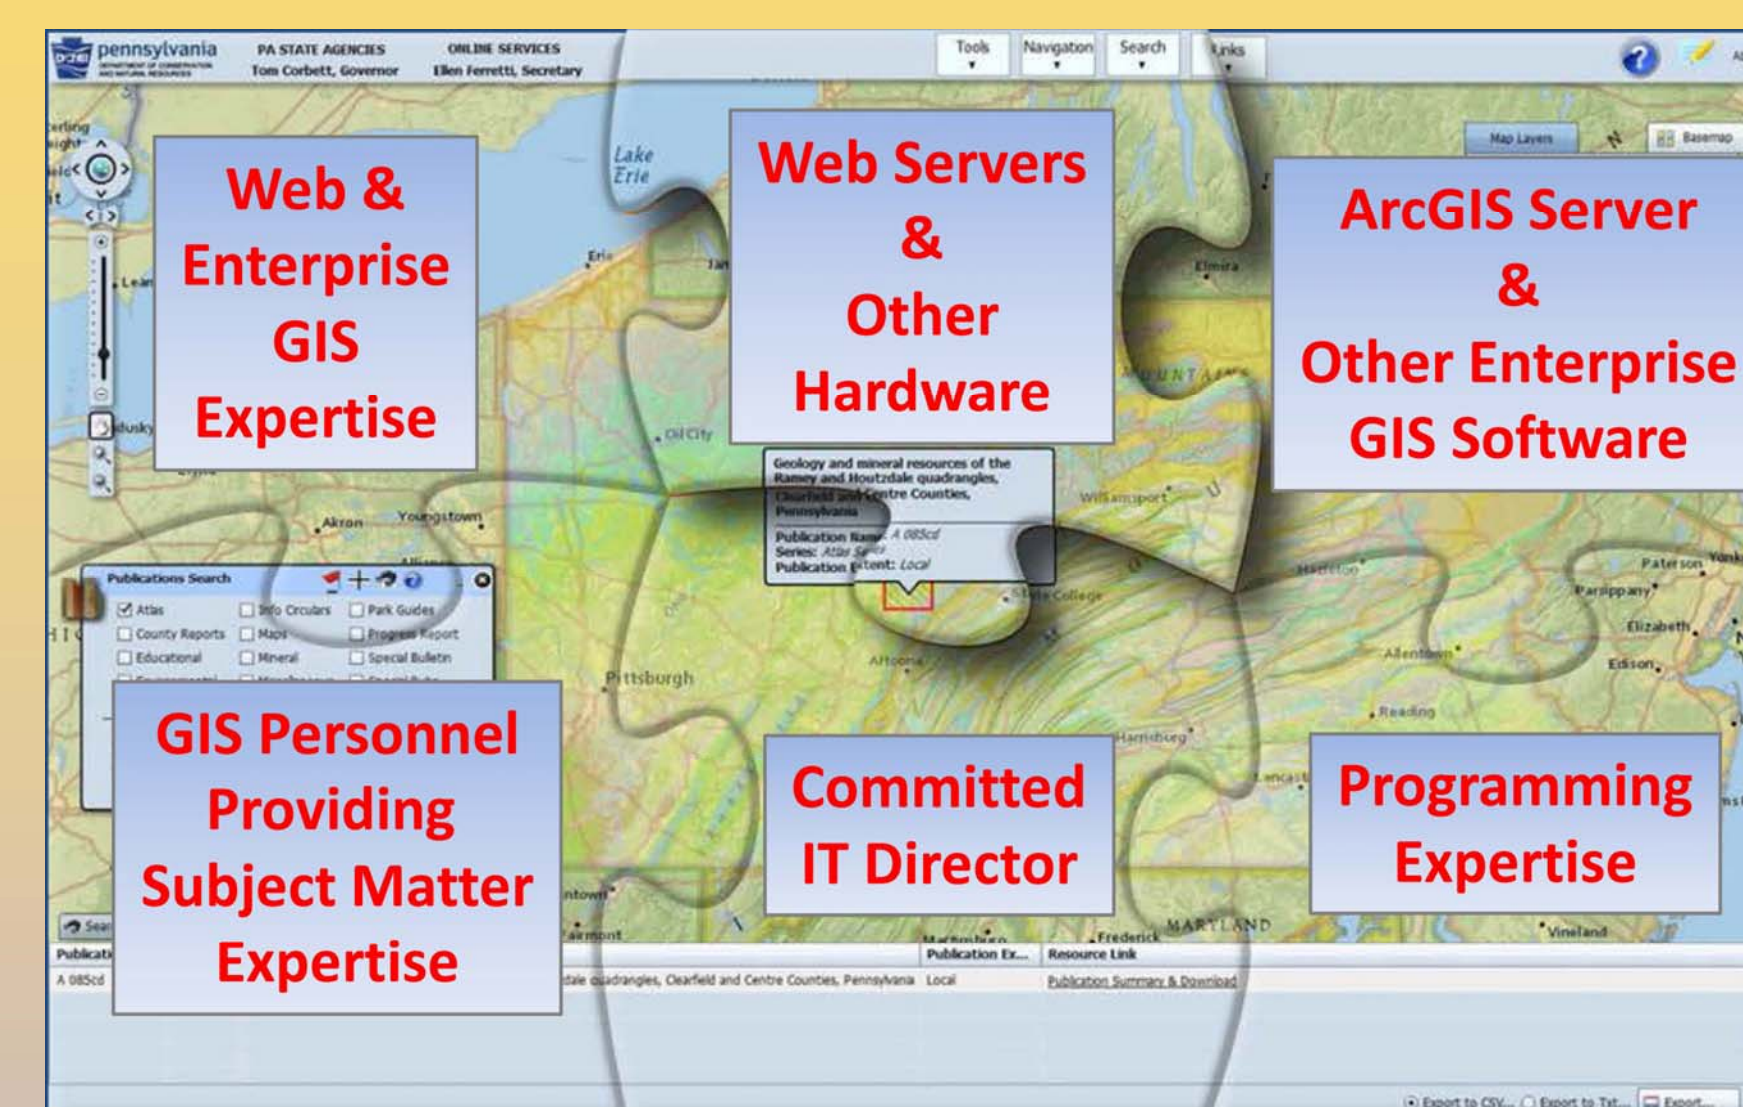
pennsylvania
DEPARTMENT OF CONSERVATION AND NATURAL RESOURCES

PA STATE AGENCIES
Tom Corbett, Governor

ONLINE SERVICES
Ellen Ferretti, Secretary

Tools
Navigation
Search
Links

Map Layers
Basemap

Web & Enterprise GIS Expertise

Web Servers & Other Hardware

ArcGIS Server & Other Enterprise GIS Software

Lake Erie
Erie
Elmira
Oil City
Akron
Youngstown
Williamsport
State College
Altoona
Pittsburgh
Harrisburg
Allentown
Reading
Paterson
Parsippany
Elizabeth
Edison
Frederick
MARYLAND
Vineland

Geology and mineral resources of the Ramey and Houtzdale quadrangles, Clearfield and Centre Counties, Pennsylvania
Publication Name: A 085cd
Series: Atlas Series
Publication Extent: Local

Publications Search
Atlas
Info Circulars
Park Guides
County Reports
Maps
Progress Report
Educational
Mineral
Special Bulletin

GIS Personnel Providing Subject Matter Expertise

Committed IT Director

Programming Expertise

Publication
A 085cd
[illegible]tale quadrangles, Clearfield and Centre Counties, Pennsylvania
Publication Ex...
Local
Resource Link
Publication Summary & Download

Export to CSV...
Export to Txt...
Export...